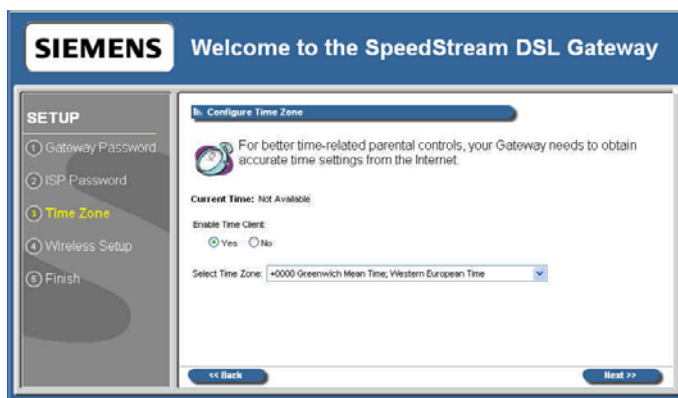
SIEMENS

Welcome to the SpeedStream DSL Gateway

SETUP

1 Gateway Password

2 ISP Password

3 Time Zone

4 Wireless Setup

5 Finish

Configure Time Zone

For better time-related parental controls, your Gateway needs to obtain accurate time settings from the Internet.

Current Time: Not Available

Enable Time Client:

Yes No

Select Time Zone: +0000 Greenwich Mean Time; Western European Time

<< Back

Next >>